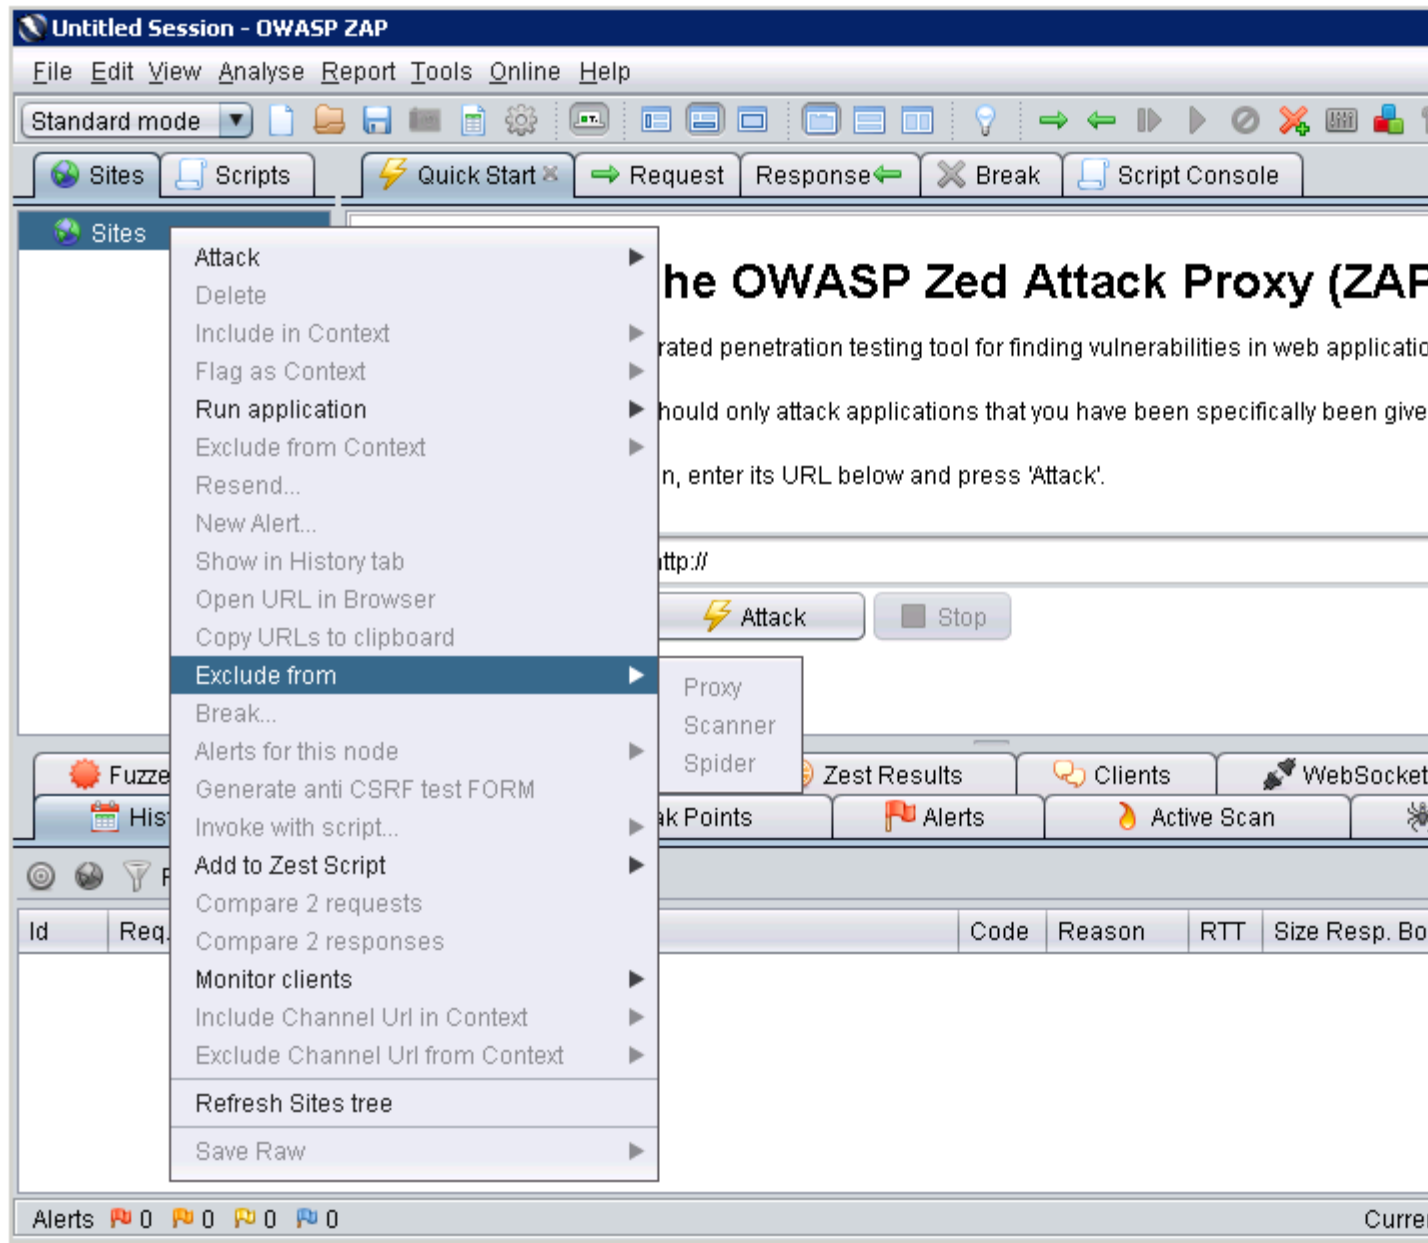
Untitled Session - OWASP ZAP

File Edit View Analyse Report Tools Online Help

Standard mode

Sites Scripts Quick Start Request Response Break Script Console

Sites

Attack
Delete
Include in Context
Flag as Context
Run application
Exclude from Context
Resend...
New Alert...
Show in History tab
Open URL in Browser
Copy URLs to clipboard
Exclude from
Break...
Alerts for this node
Generate anti CSRF test FORM
Invoke with script...
Add to Zest Script
Compare 2 requests
Compare 2 responses
Monitor clients
Include Channel Url in Context
Exclude Channel Url from Context
Refresh Sites tree
Save Raw

Proxy
Scanner
Spider

he OWASP Zed Attack Proxy (ZAP

rated penetration testing tool for finding vulnerabilities in web applicatio

hould only attack applications that you have been specifically been give

n, enter its URL below and press 'Attack'.

ttp://

Attack Stop

Fuzze Zest Results Clients WebSocket
His ak Points Alerts Active Scan

| Id | Req. | Code | Reason | RTT | Size Resp. Bo |
|---|---|---|---|---|---|

Alerts 0 0 0 0 Curre